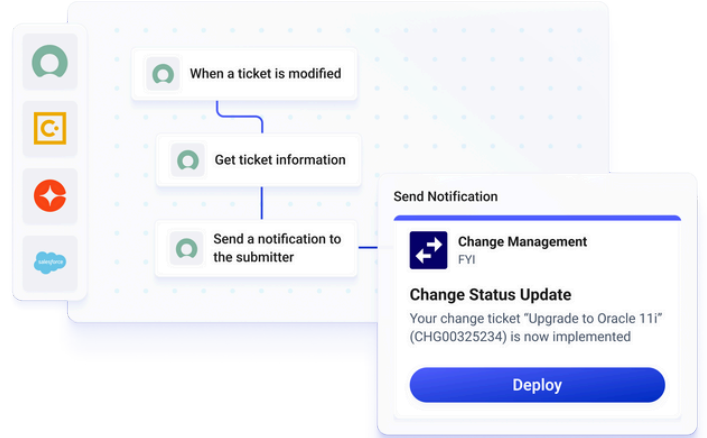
salesforce

When a ticket is modified

Get ticket information

Send a notification to the submitter

Send Notification

Change Management
FYI

Change Status Update

Your change ticket "Upgrade to Oracle 11i" (CHG00325234) is now implemented

Deploy